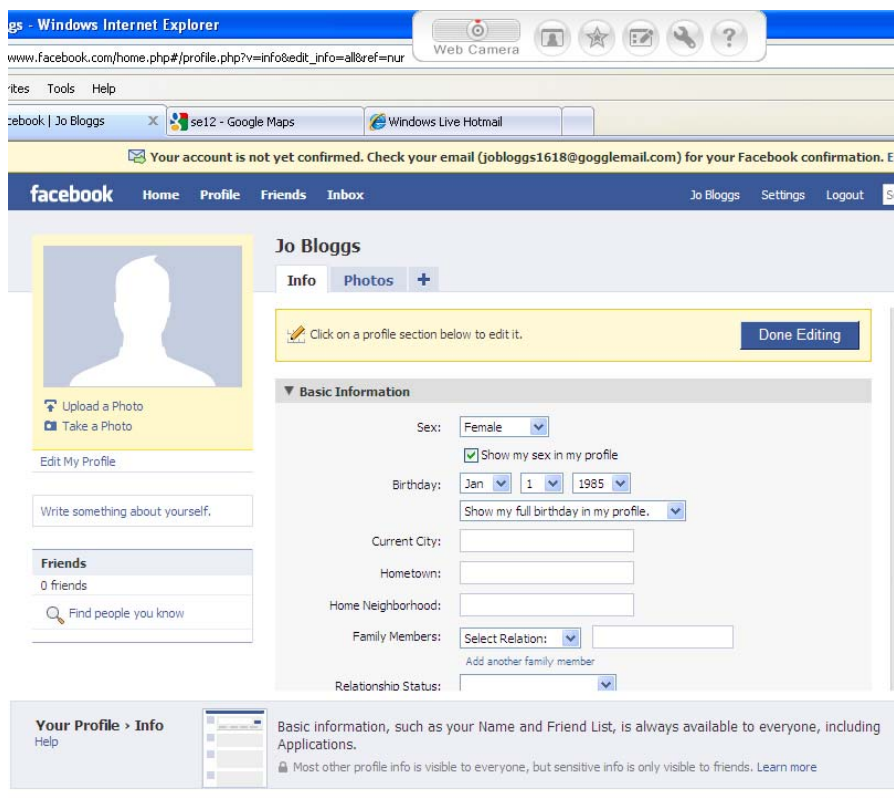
gs - Windows Internet Explorer

Web Camera

www.facebook.com/home.php#/profile.php?v=info&edit_info=all&ref=nur

rites Tools Help

cebook | Jo Bloggs

se12 - Google Maps

Windows Live Hotmail

Your account is not yet confirmed. Check your email (jobloggs1618@gogglemail.com) for your Facebook confirmation. E

facebook Home Profile Friends Inbox

Jo Bloggs Settings Logout

Jo Bloggs

Info Photos +

Click on a profile section below to edit it.

Done Editing

▼ Basic Information

Sex: Female

Show my sex in my profile

Birthday: Jan 1 1985

Show my full birthday in my profile.

Current City:

Hometown:

Home Neighborhood:

Family Members: Select Relation:

Add another family member

Relationship Status:

Upload a Photo

Take a Photo

Edit My Profile

Write something about yourself.

Friends

0 friends

Find people you know

Your Profile › Info

Help

Basic information, such as your Name and Friend List, is always available to everyone, including Applications.

Most other profile info is visible to everyone, but sensitive info is only visible to friends. Learn more